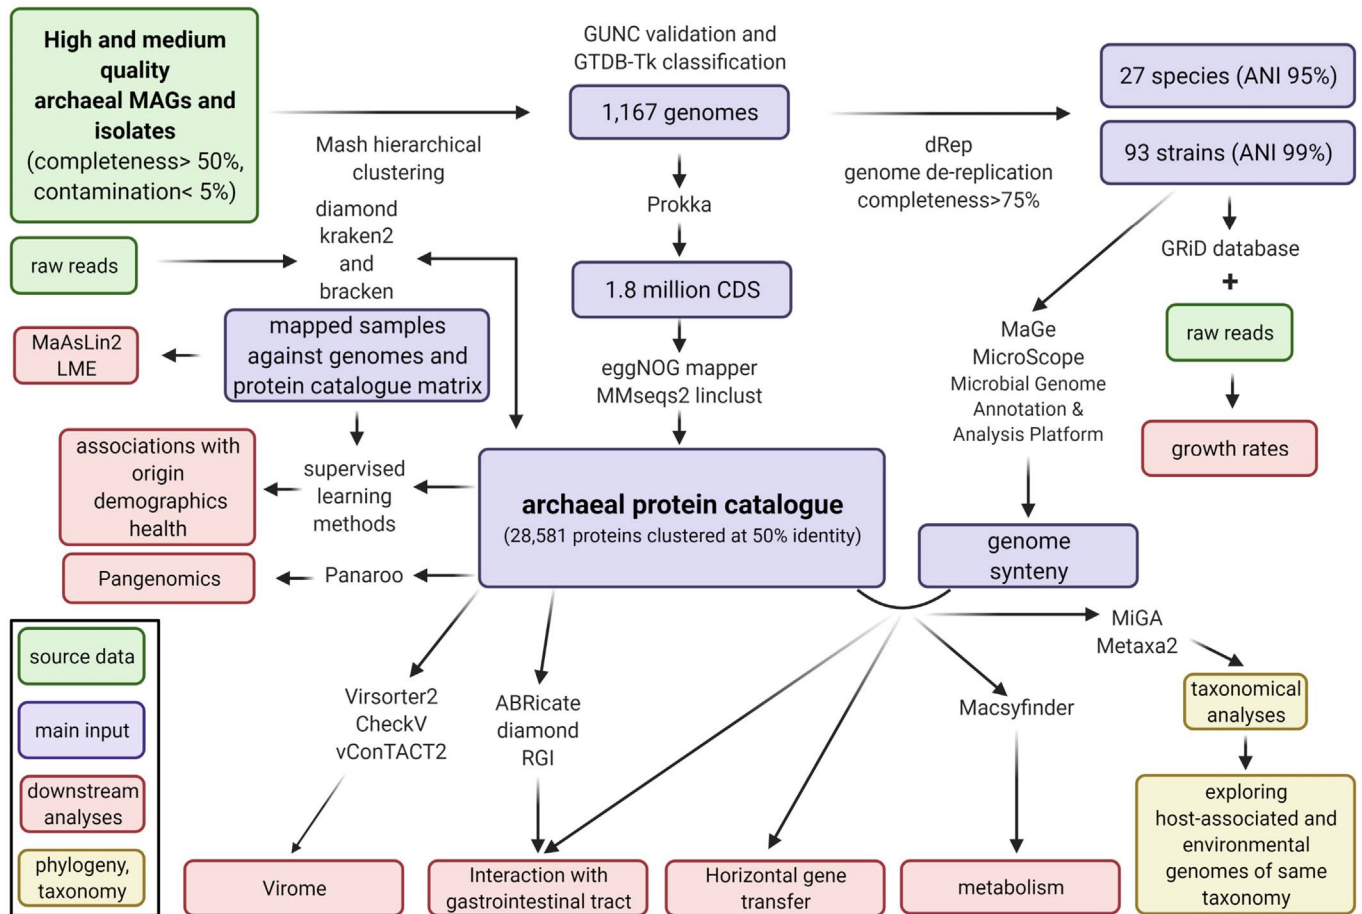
High and medium quality archaeal MAGs and isolates (completeness> 50%, contamination< 5%)

GUNC validation and GTDB-Tk classification

1,167 genomes

27 species (ANI 95%)

93 strains (ANI 99%)

Mash hierarchical clustering

dRep genome de-replication completeness>75%

Prokka

diamond kraken2 and bracken

raw reads

1.8 million CDS

GRiD database

+

raw reads

MaAsLin2 LME

mapped samples against genomes and protein catalogue matrix

MaGe MicroScope Microbial Genome Annotation & Analysis Platform

eggNOG mapper MMseqs2 linclust

growth rates

associations with origin demographics health

supervised learning methods

archaeal protein catalogue
(28,581 proteins clustered at 50% identity)

genome synteny

Pangenomics

Panaroo

MiGA Metaxa2

source data

main input

downstream analyses

phylogeny, taxonomy

Virsorter2 CheckV vConTACT2

ABRicate diamond RGI

Macsyfinder

taxonomical analyses

exploring host-associated and environmental genomes of same taxonomy

Virome

Interaction with gastrointestinal tract

Horizontal gene transfer

metabolism